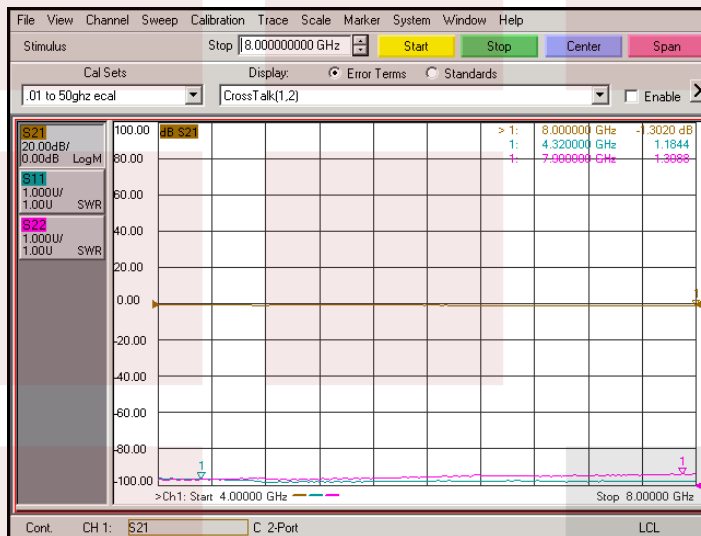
File View Channel Sweep Calibration Trace Scale Marker System Window Help

Stimulus Stop 8.000000000 GHz Start Stop Center Span

Cal Sets Display: Error Terms Standards

.01 to 50ghz ecal CrossTalk(1,2) Enable

S21
20.00dB/
0.00dB LogM

S11
1.000U/
1.00U SWR

S22
1.000U/
1.00U SWR

100.00 dB S21

> 1: 8.000000 GHz -1.3020 dB
1: 4.320000 GHz 1.1844
1: 7.000000 GHz 1.3088

80.00
60.00
40.00
20.00
0.00
-20.00
-40.00
-60.00
-80.00
-100.00

1
1

>Ch1: Start 4.00000 GHz Stop 8.00000 GHz

Cont. CH 1: S21 C 2-Port LCL